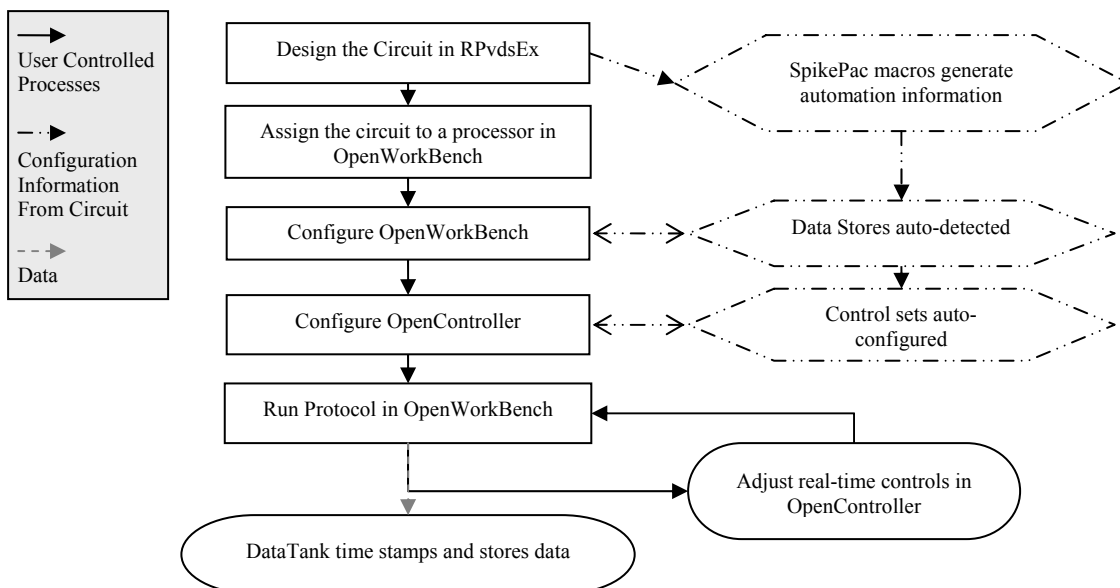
User Controlled Processes

Configuration Information From Circuit

Data

Design the Circuit in RPvdsEx

SpikePac macros generate automation information

Assign the circuit to a processor in OpenWorkBench

Configure OpenWorkBench

Data Stores auto-detected

Configure OpenController

Control sets auto-configured

Run Protocol in OpenWorkBench

Adjust real-time controls in OpenController

DataTank time stamps and stores data